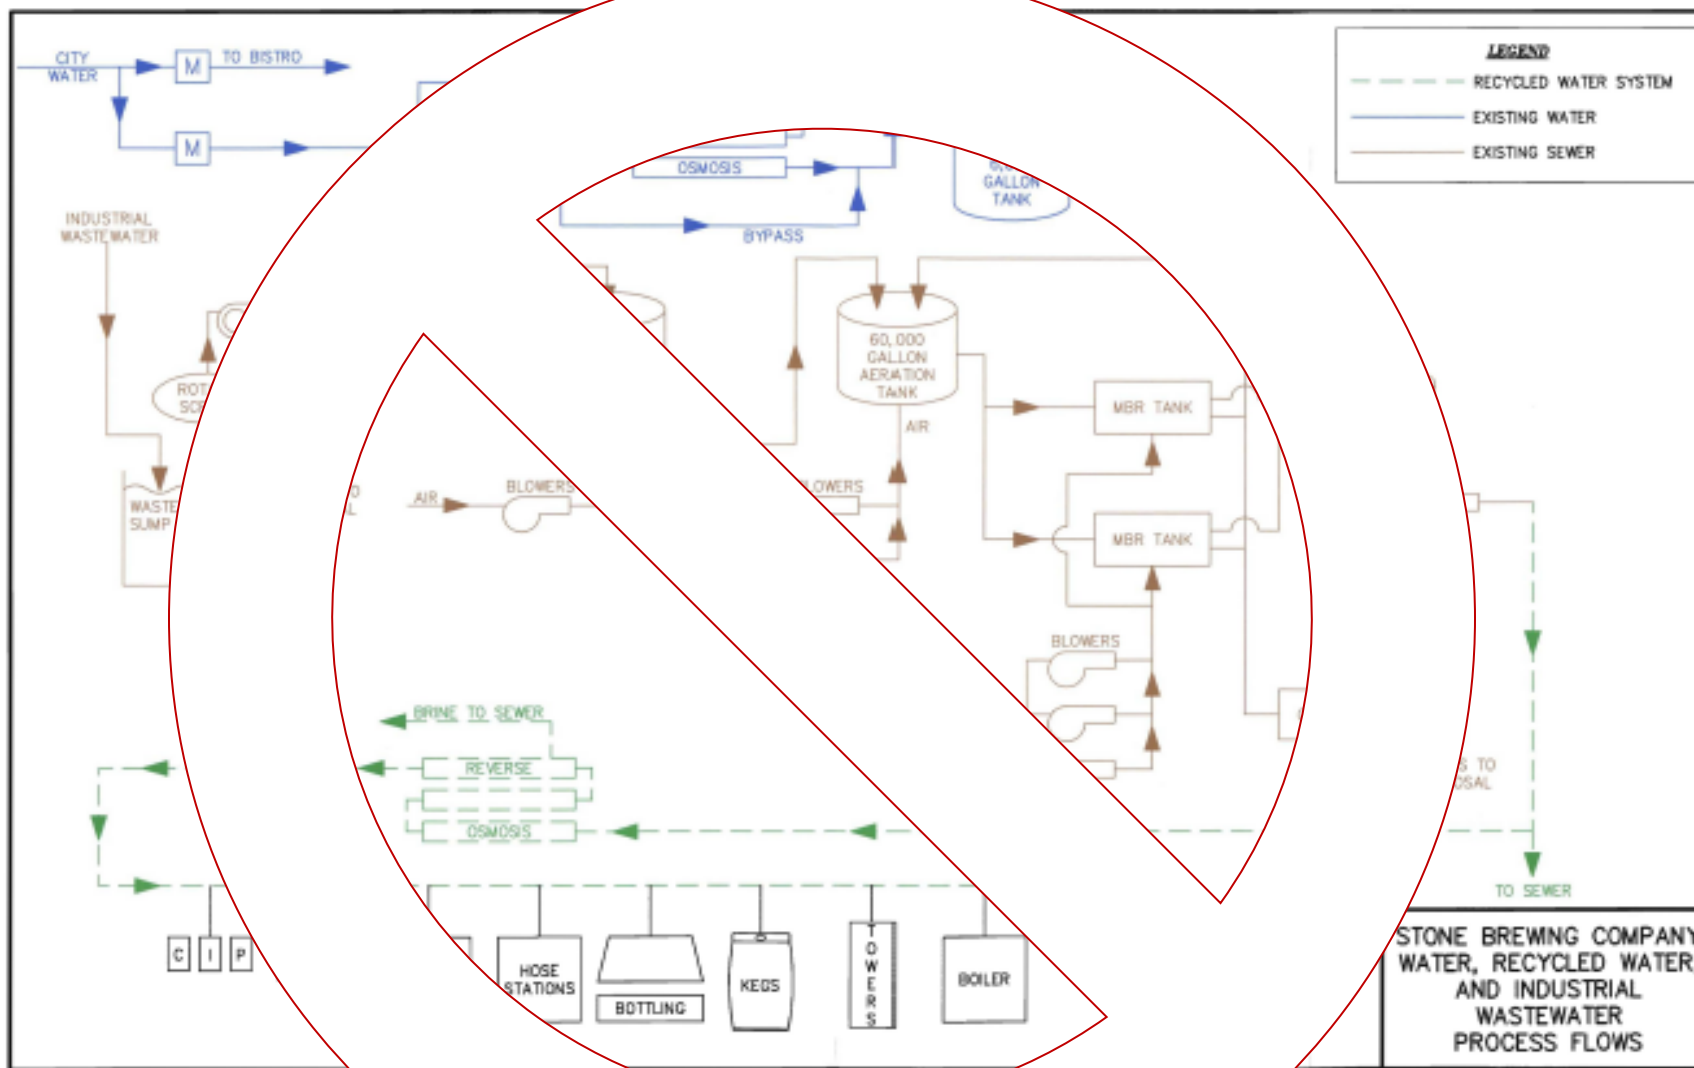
CITY WATER

M

TO BISTRO

M

LEGEND

RECYCLED WATER SYSTEM

EXISTING WATER

EXISTING SEWER

INDUSTRIAL WASTEWATER

OSMOSIS

GALLON TANK

BYPASS

ROT SC

60, 000 GALLON AERATION TANK

AIR

MBR TANK

WASTE SUMP

AIR

BLOWERS

BLOWERS

MBR TANK

BLOWERS

BRINE TO SEWER

REVERSE

OSMOSIS

S TO OSAL

TO SEWER

C I P

HOSE STATIONS

BOTTLING

KEGS

TOWERS

BOILER

STONE BREWING COMPANY WATER, RECYCLED WATER AND INDUSTRIAL WASTEWATER PROCESS FLOWS